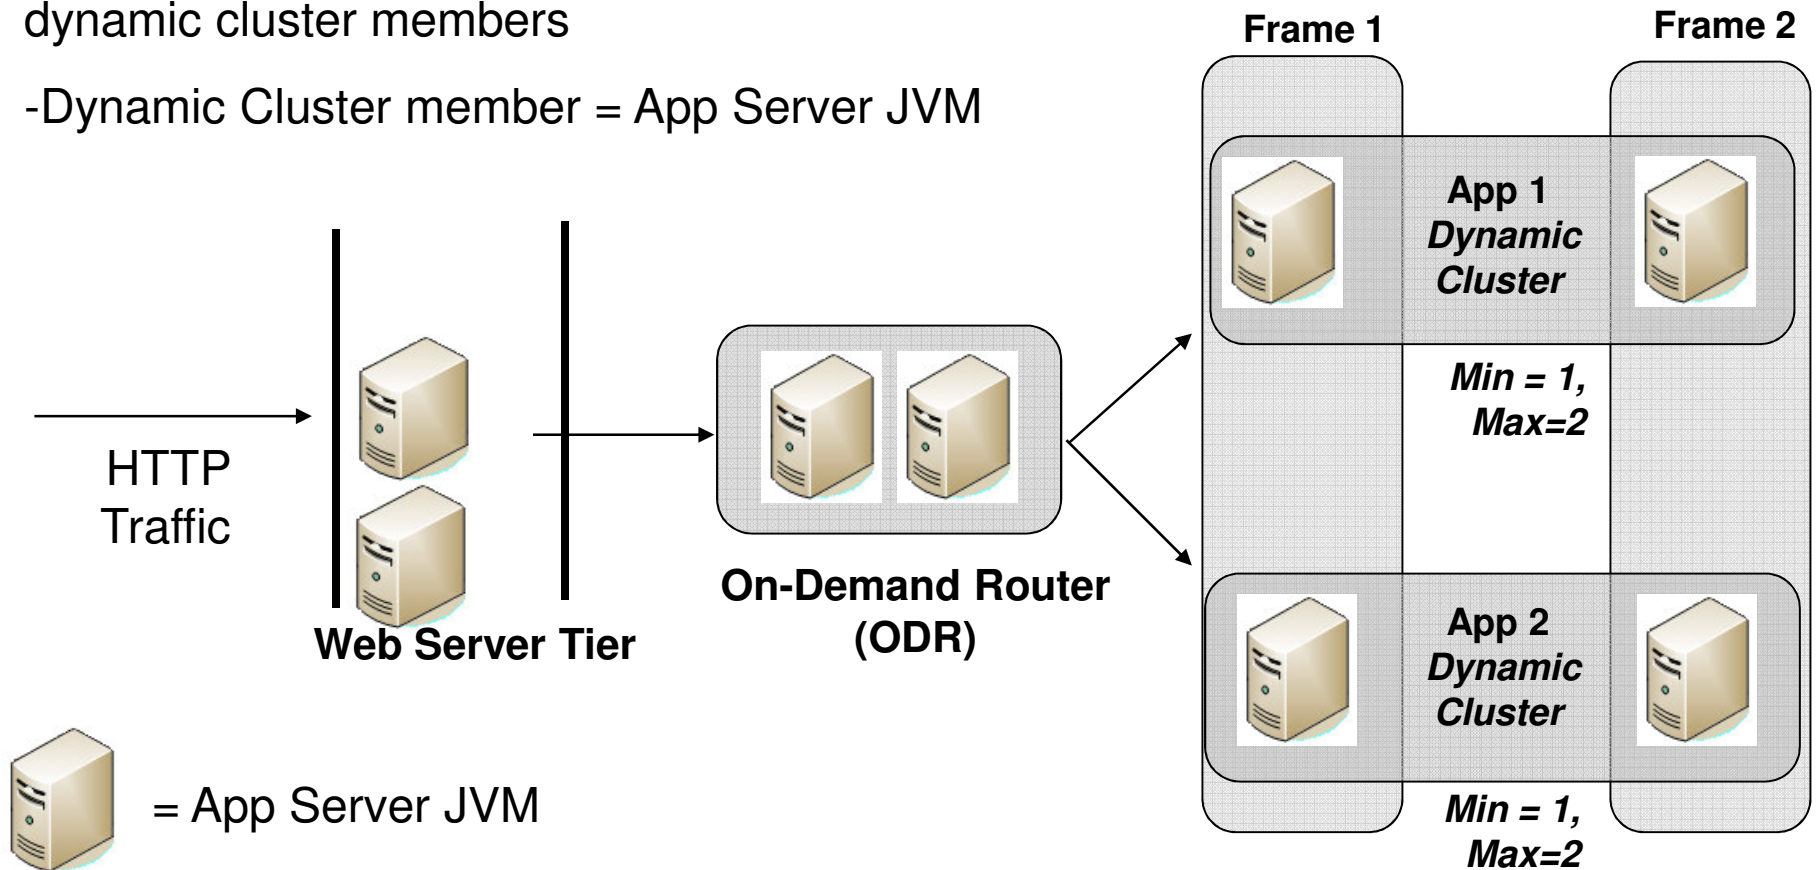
dynamic cluster members

-Dynamic Cluster member = App Server JVM

Frame 1

Frame 2

App 1
Dynamic
Cluster

Min = 1,
Max=2

HTTP
Traffic

On-Demand Router
(ODR)

Web Server Tier

App 2
Dynamic
Cluster

= App Server JVM

Min = 1,
Max=2